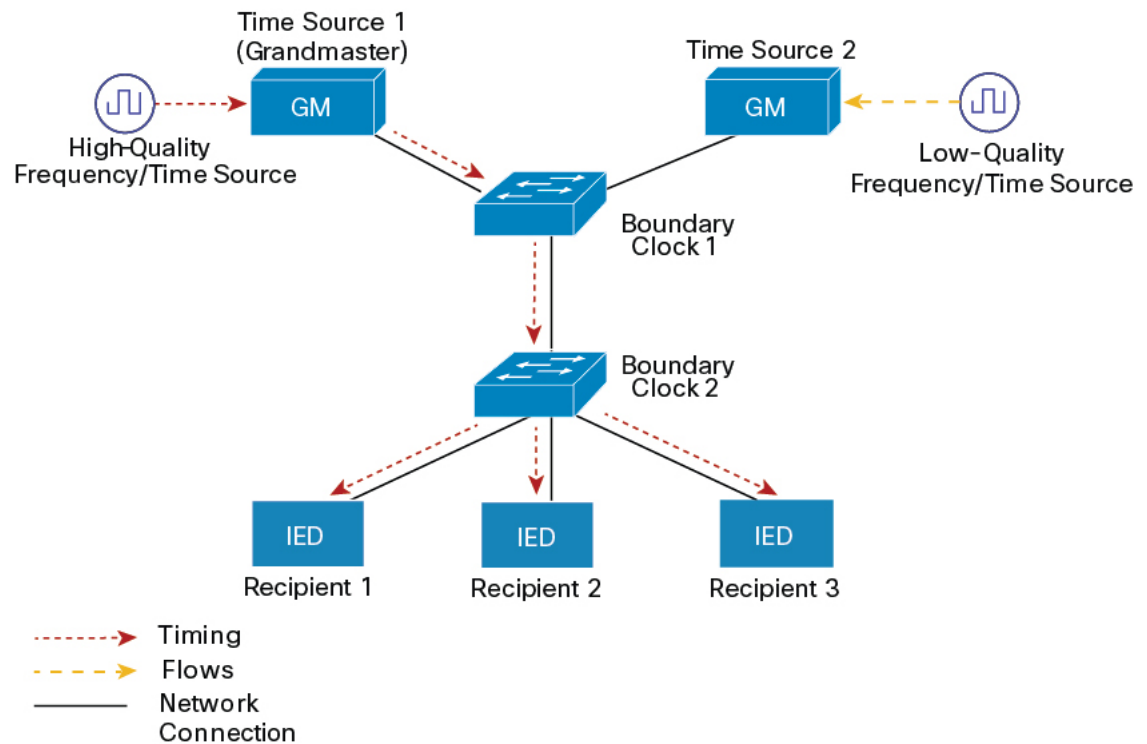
Time Source 1
(Grandmaster)

GM

High-Quality
Frequency/Time Source

Time Source 2

GM

Low-Quality
Frequency/Time Source

Boundary
Clock 1

Boundary
Clock 2

IED
Recipient 1

IED
Recipient 2

IED
Recipient 3

Timing
Flows
Network
Connection